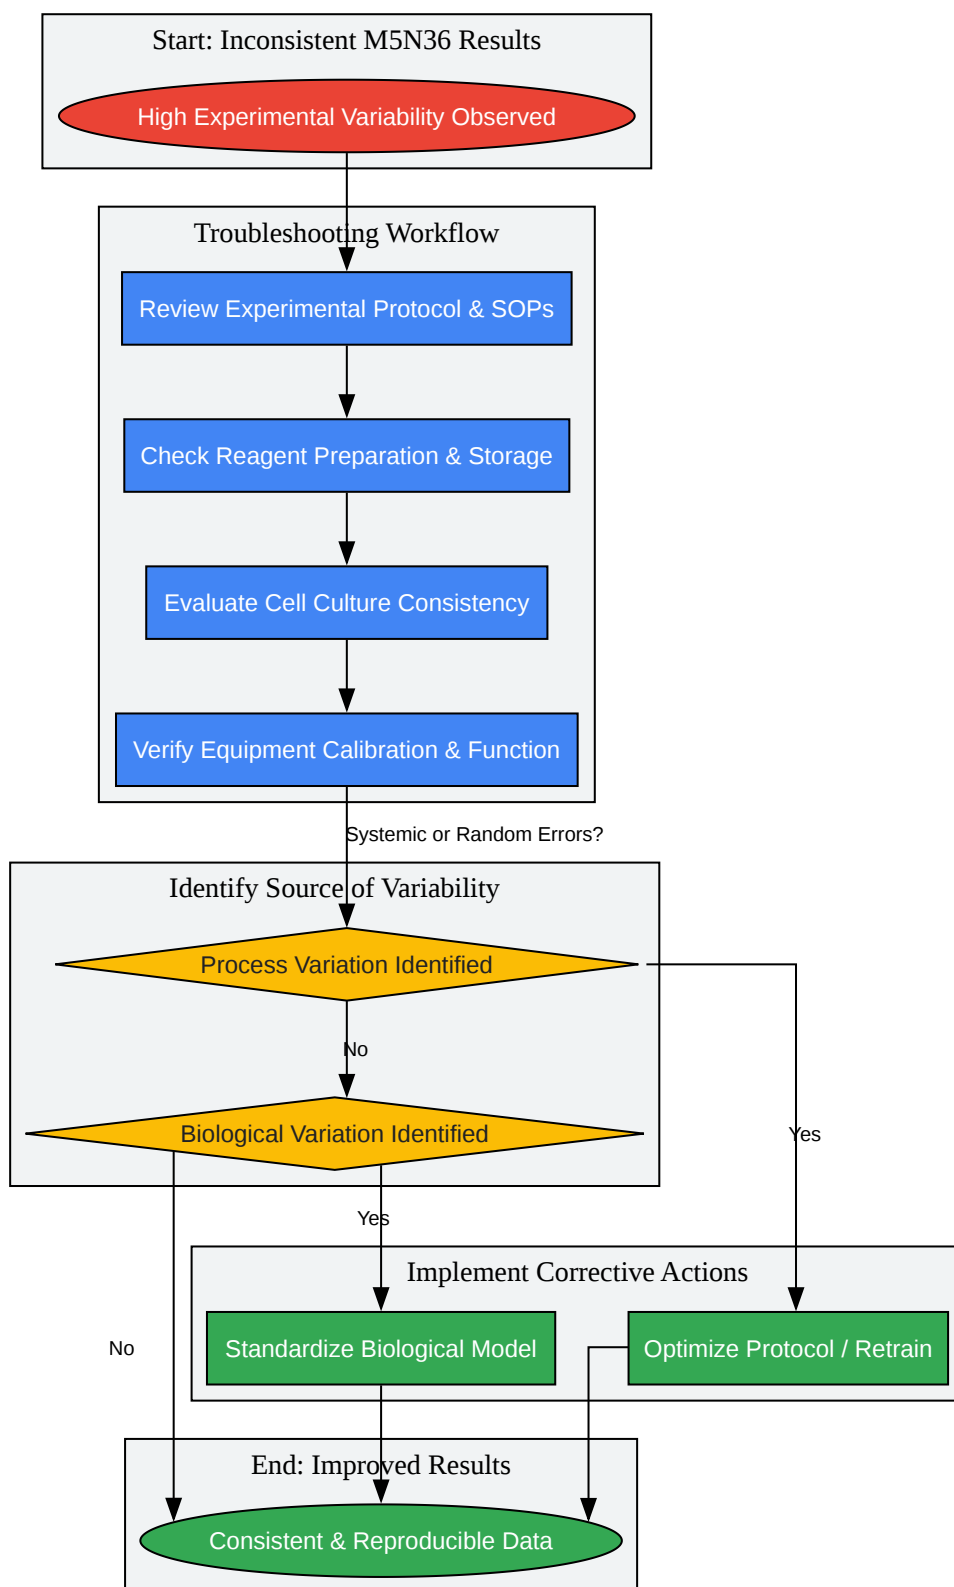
Start: Inconsistent M5N36 Results

High Experimental Variability Observed

Troubleshooting Workflow

Review Experimental Protocol & SOPs

Check Reagent Preparation & Storage

Evaluate Cell Culture Consistency

Verify Equipment Calibration & Function

Systemic or Random Errors?

Identify Source of Variability

Process Variation Identified

No

Yes

Biological Variation Identified

Yes

No

Implement Corrective Actions

Standardize Biological Model

Optimize Protocol / Retrain

End: Improved Results

Consistent & Reproducible Data